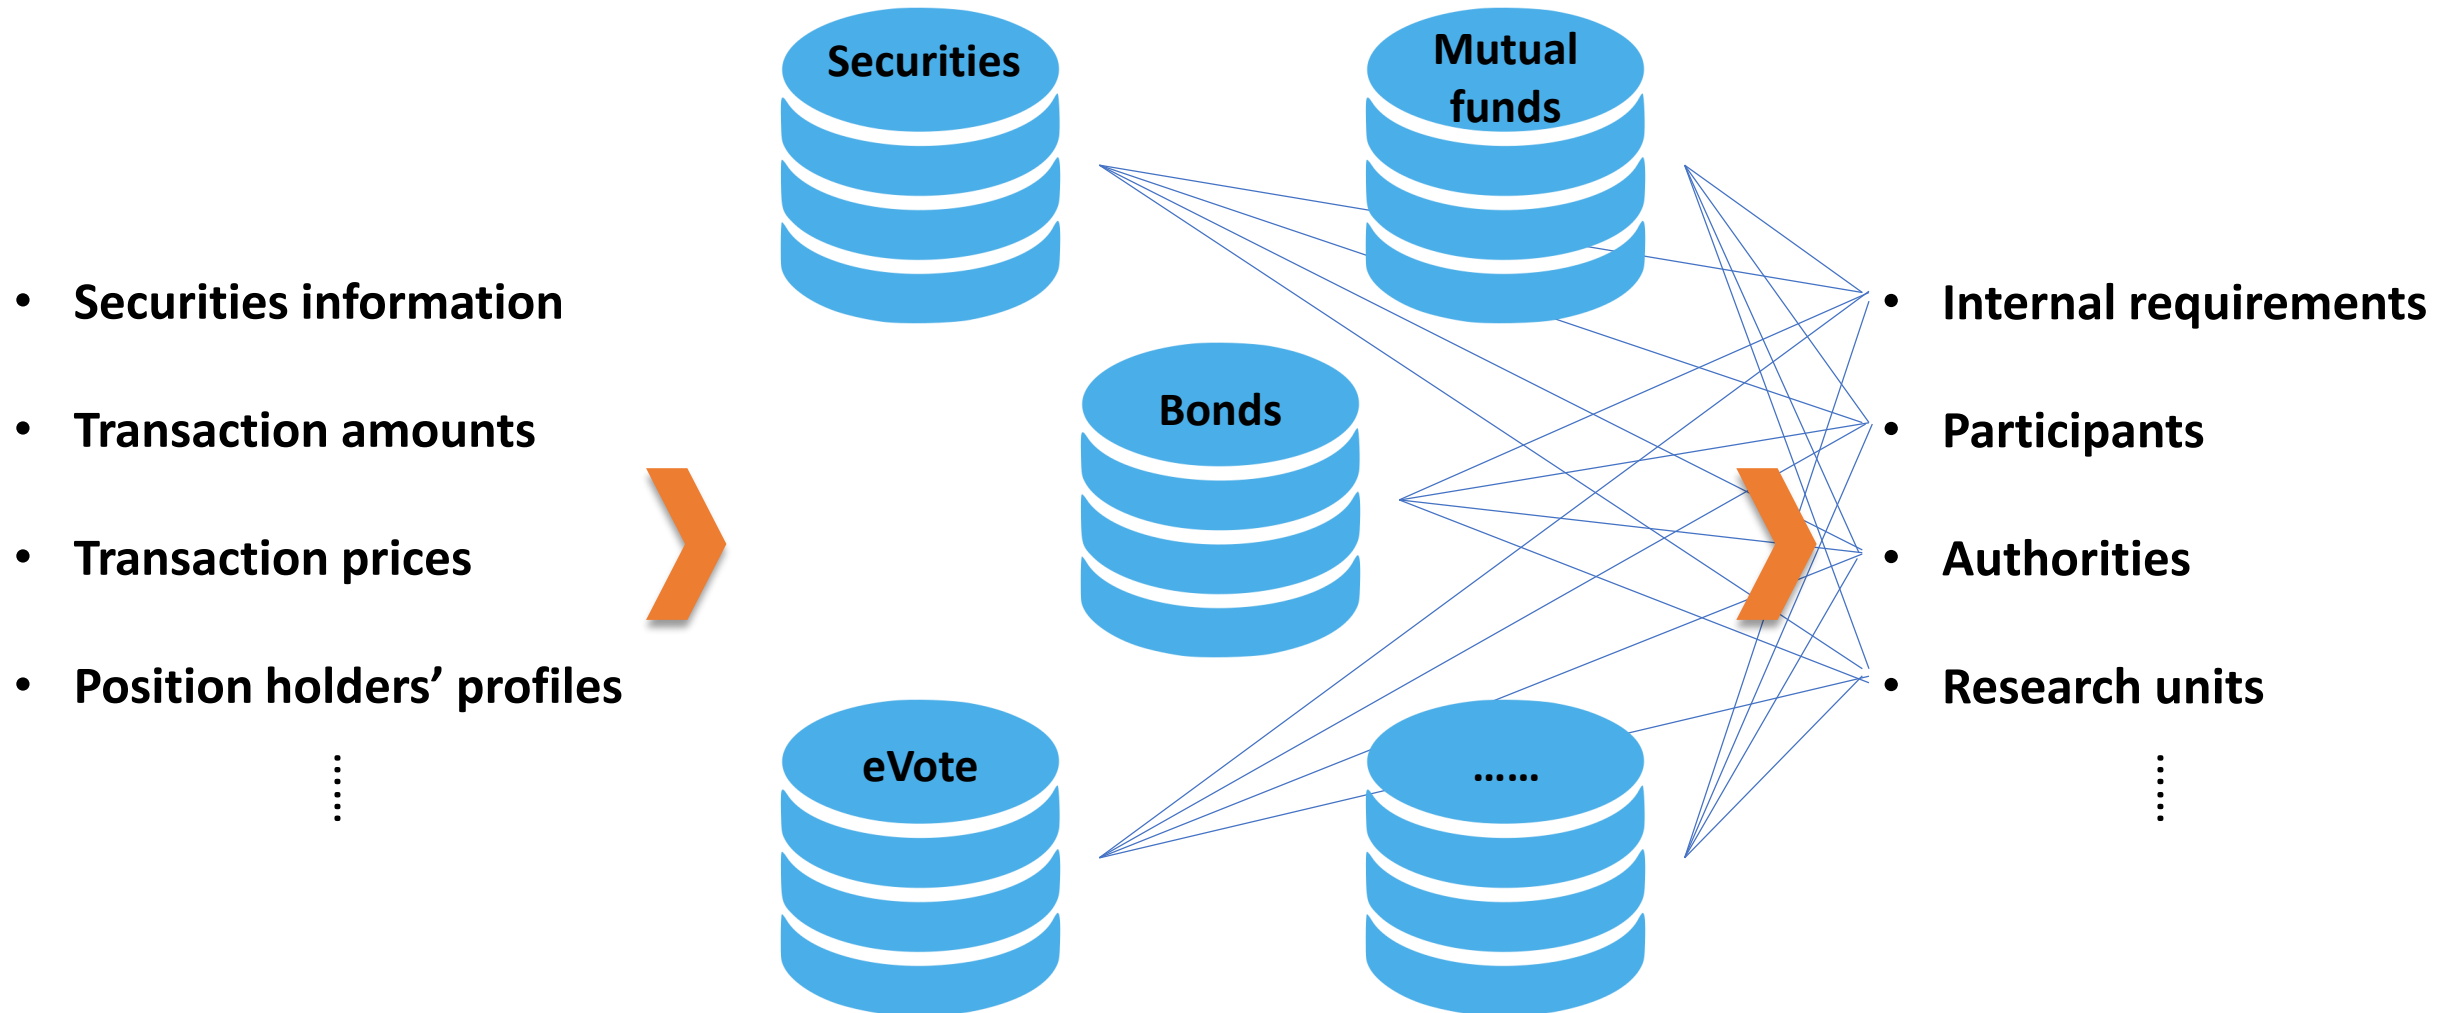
- Securities information
- Transaction amounts
- Transaction prices
- Position holders’ profiles

⋮

Securities

Mutual funds

Bonds

eVote

……

- Internal requirements
- Participants
- Authorities
- Research units

⋮